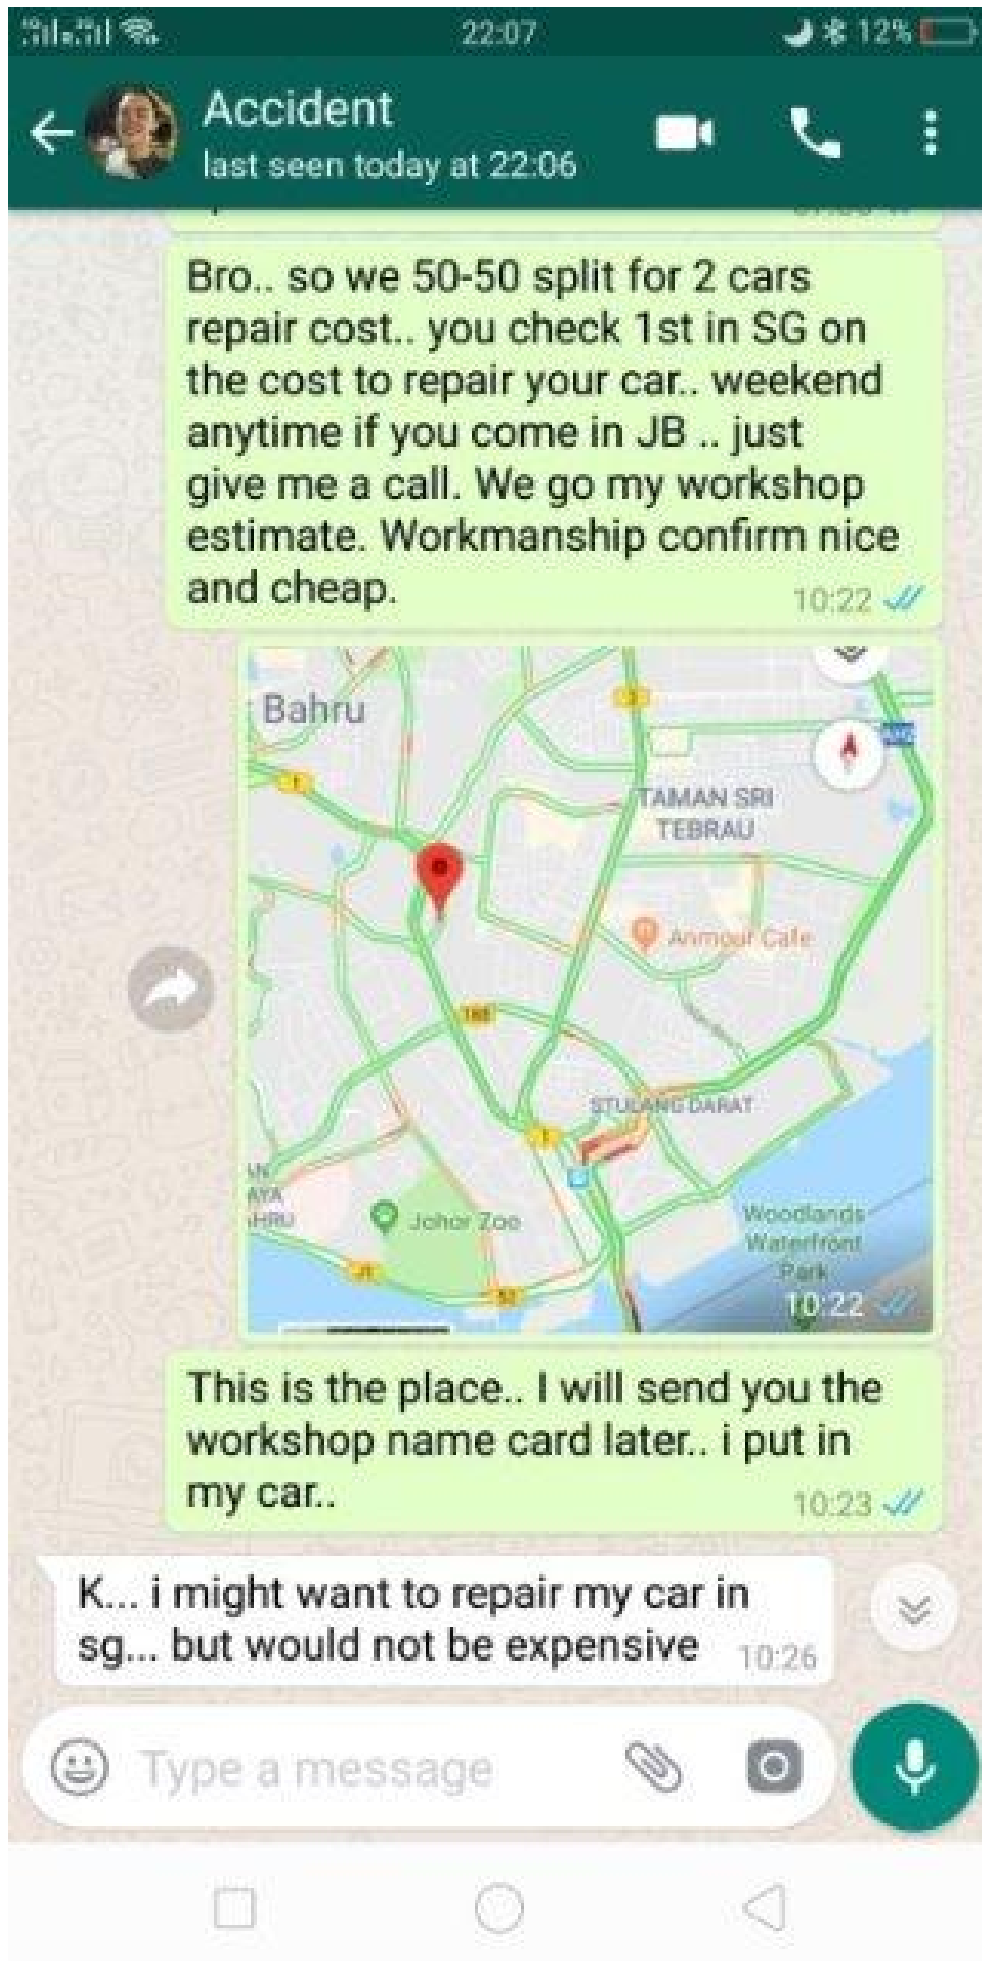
22:07 12%

Accident
last seen today at 22:06

Bro.. so we 50-50 split for 2 cars repair cost.. you check 1st in SG on the cost to repair your car.. weekend anytime if you come in JB .. just give me a call. We go my workshop estimate. Workmanship confirm nice and cheap.
10:22

Bahru
TAMAN SRI TEBRAU
Armour Cafe
STULANG DARAT
Johor Zoo
Woodlands Waterfront Park
10:22

This is the place.. I will send you the workshop name card later.. i put in my car..
10:23

K... i might want to repair my car in sg... but would not be expensive
10:26

Type a message